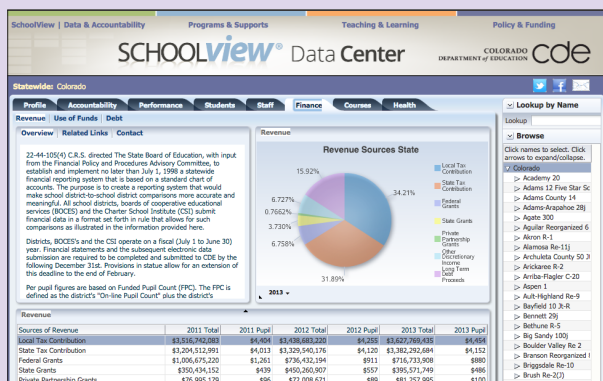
SchoolView | Data & Accountability    Programs & Supports    Teaching & Learning    Policy & Funding

SCHOOLview® Data Center    COLORADO DEPARTMENT of EDUCATION cde

Statewide: Colorado

Profile | Accountability | Performance | Students | Staff | Finance | Courses | Health

Revenue | Use of Funds | Debt

Overview | Related Links | Contact

22-44-105(4) C.R.S. directed The State Board of Education, with input from the Financial Policy and Procedures Advisory Committee, to establish and implement no later than July 1, 1998 a statewide financial reporting system that is based on a standard chart of accounts. The purpose is to create a reporting system that would make school district-to-school district comparisons more accurate and meaningful. All school districts, boards of cooperative educational services (BOCES) and the Charter School Institute (CSI) submit financial data in a format set forth in rule that allows for such comparisons as illustrated in the information provided here.

Districts, BOCES's and the CSI operate on a fiscal (July 1 to June 30) year. Financial statements and the subsequent electronic data submission are required to be completed and submitted to CDE by the following December 31st. Provisions in statue allow for an extension of this deadline to the end of February.

Per pupil figures are based on Funded Pupil Count (FPC). The FPC is defined as the district's "On-line Pupil Count" plus the district's

Revenue

Revenue Sources State

15.92%
6.727%
0.7662%
3.730%
6.758%
31.89%
34.21%

Local Tax Contribution
State Tax Contribution
Federal Grants
State Grants
Private Partnership Grants
Other Discretionary Income
Long Term Debt Proceeds

2013

Revenue

| Sources of Revenue | 2011 Total | 2011 Pupil | 2012 Total | 2012 Pupil | 2013 Total | 2013 Pupil |
|---|---|---|---|---|---|---|
| Local Tax Contribution | $3,516,742,083 | $4,404 | $3,438,683,220 | $4,255 | $3,627,769,435 | $4,454 |
| State Tax Contribution | $3,204,512,991 | $4,013 | $3,329,540,176 | $4,120 | $3,382,292,684 | $4,152 |
| Federal Grants | $1,006,675,220 | $1,261 | $736,432,194 | $911 | $716,733,908 | $880 |
| State Grants | $350,434,152 | $439 | $450,260,907 | $557 | $395,571,749 | $486 |
| Private Partnership Grants | $76,995,179 | $96 | $72,998,671 | $90 | $81,357,995 | $100 |

Lookup by Name
Lookup
Browse
Click names to select. Click arrows to expand/collapse.
Colorado
Academy 20
Adams 12 Five Star Sc
Adams County 14
Adams-Arapahoe 28J
Agate 300
Aguilar Reorganized 6
Akron R-1
Alamosa Re-11J
Archuleta County 50 J
Arickaree R-2
Arriba-Flagler C-20
Aspen 1
Ault-Highland Re-9
Bayfield 10 Jt-R
Bennett 29J
Bethune R-5
Big Sandy 100J
Boulder Valley Re 2
Branson Reorganized I
Briggsdale Re-10
Brush Re-2(J)